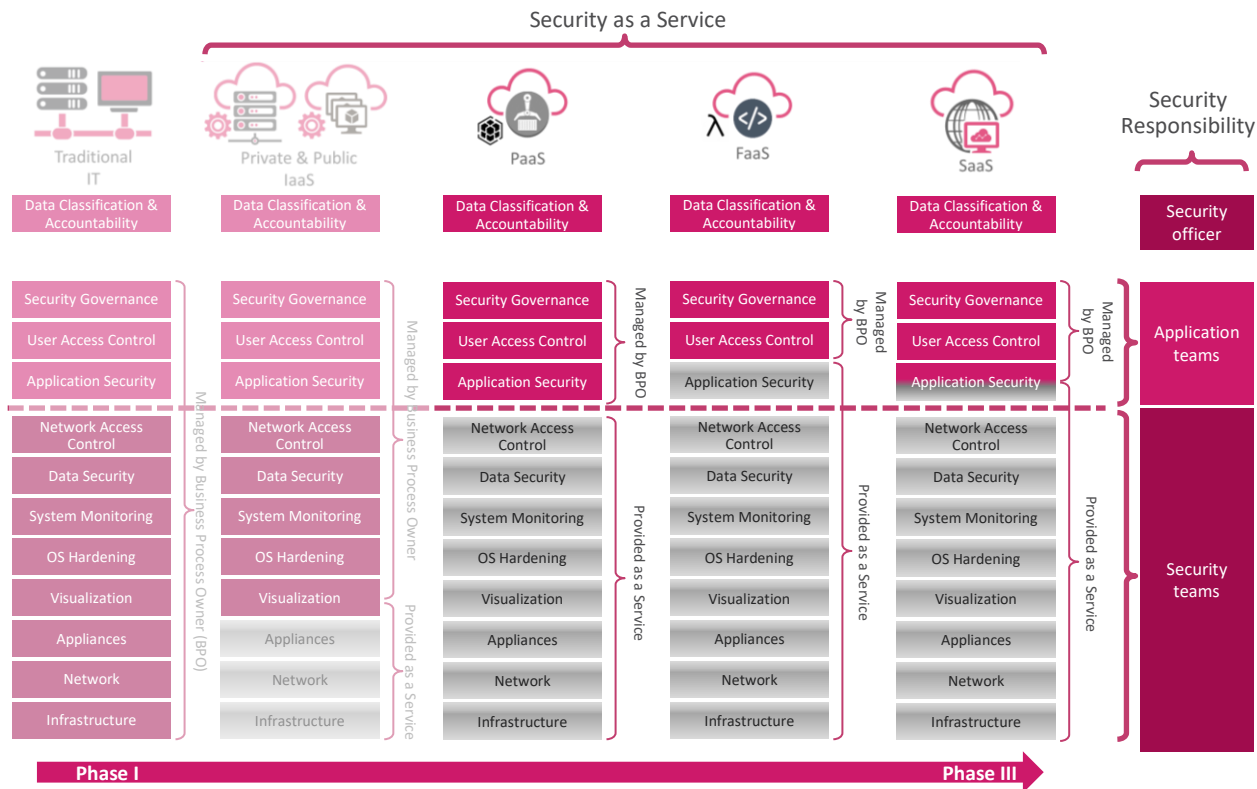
Security as a Service

Traditional IT

Private & Public IaaS

PaaS

FaaS

SaaS

Security Responsibility

Data Classification & Accountability

Data Classification & Accountability

Data Classification & Accountability

Data Classification & Accountability

Data Classification & Accountability

Security officer

Security Governance
User Access Control
Application Security
Network Access Control
Data Security
System Monitoring
OS Hardening
Visualization
Appliances
Network
Infrastructure

Managed by Business Process Owner (BPO)

Security Governance
User Access Control
Application Security
Network Access Control
Data Security
System Monitoring
OS Hardening
Visualization
Appliances
Network
Infrastructure

Managed by Business Process Owner

Provided as a Service

Security Governance
User Access Control
Application Security
Network Access Control
Data Security
System Monitoring
OS Hardening
Visualization
Appliances
Network
Infrastructure

Managed by BPO

Provided as a Service

Security Governance
User Access Control
Application Security
Network Access Control
Data Security
System Monitoring
OS Hardening
Visualization
Appliances
Network
Infrastructure

Managed by BPO

Provided as a Service

Security Governance
User Access Control
Application Security
Network Access Control
Data Security
System Monitoring
OS Hardening
Visualization
Appliances
Network
Infrastructure

Managed by BPO

Provided as a Service

Application teams

Security teams

Phase I

Phase III